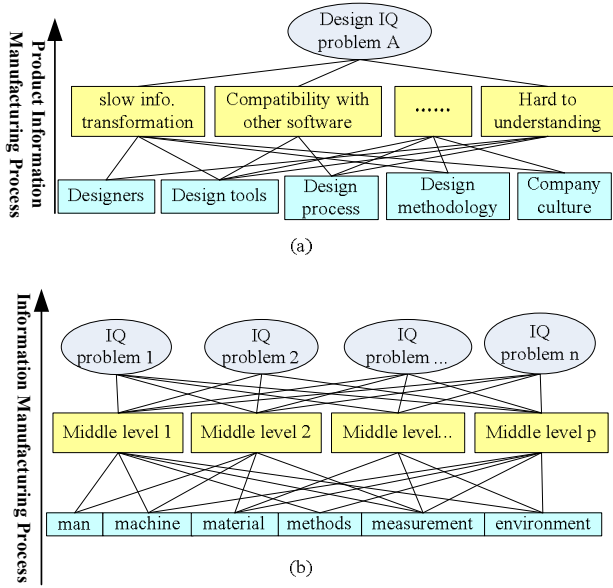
Product Information Manufacturing Process

Design IQ problem A

slow info. transformation

Compatibility with other software

......

Hard to understanding

Designers

Design tools

Design process

Design methodology

Company culture

(a)

Information Manufacturing Process

IQ problem 1

IQ problem 2

IQ problem ...

IQ problem n

Middle level 1

Middle level 2

Middle level...

Middle level p

man

machine

material

methods

measurement

environment

(b)